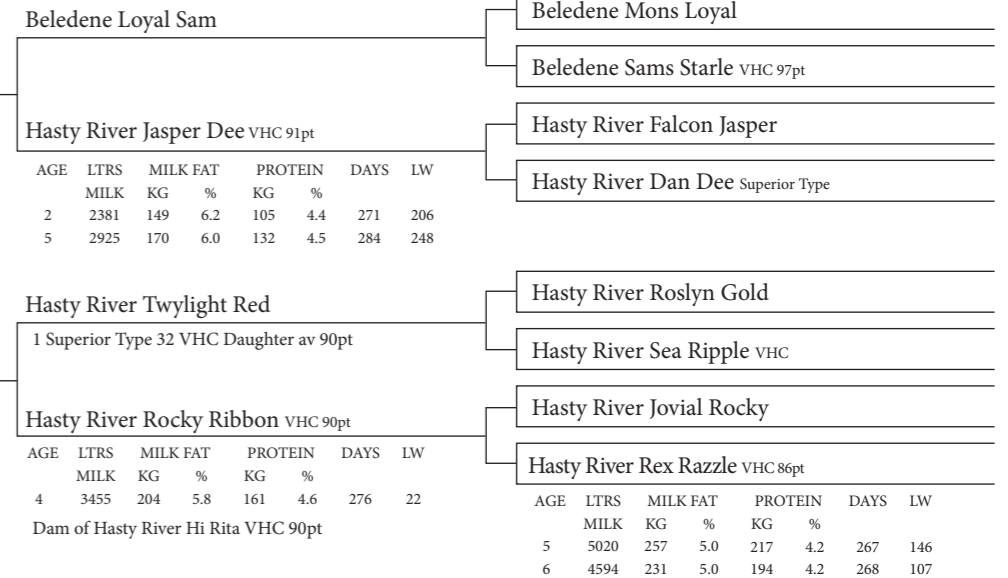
Beledene Loyal Sam

Beledene Mons Loyal

Beledene Sams Starle VHC 97pt

Hasty River Jasper Dee VHC 91pt

Hasty River Falcon Jasper

Hasty River Dan Dee Superior Type

| AGE | LTRS MILK | MILK FAT KG | % | PROTEIN KG | % | DAYS | LW |
|---|---|---|---|---|---|---|---|
| 2 | 2381 | 149 | 6.2 | 105 | 4.4 | 271 | 206 |
| 5 | 2925 | 170 | 6.0 | 132 | 4.5 | 284 | 248 |

Hasty River Twylight Red

1 Superior Type 32 VHC Daughter av 90pt

Hasty River Roslyn Gold

Hasty River Sea Ripple VHC

Hasty River Rocky Ribbon VHC 90pt

Hasty River Jovial Rocky

| AGE | LTRS MILK | MILK FAT KG | % | PROTEIN KG | % | DAYS | LW |
|---|---|---|---|---|---|---|---|
| 4 | 3455 | 204 | 5.8 | 161 | 4.6 | 276 | 22 |

Dam of Hasty River Hi Rita VHC 90pt

Hasty River Rex Razzle VHC 86pt

| AGE | LTRS MILK | MILK FAT KG | % | PROTEIN KG | % | DAYS | LW |
|---|---|---|---|---|---|---|---|
| 5 | 5020 | 257 | 5.0 | 217 | 4.2 | 267 | 146 |
| 6 | 4594 | 231 | 5.0 | 194 | 4.2 | 268 | 107 |